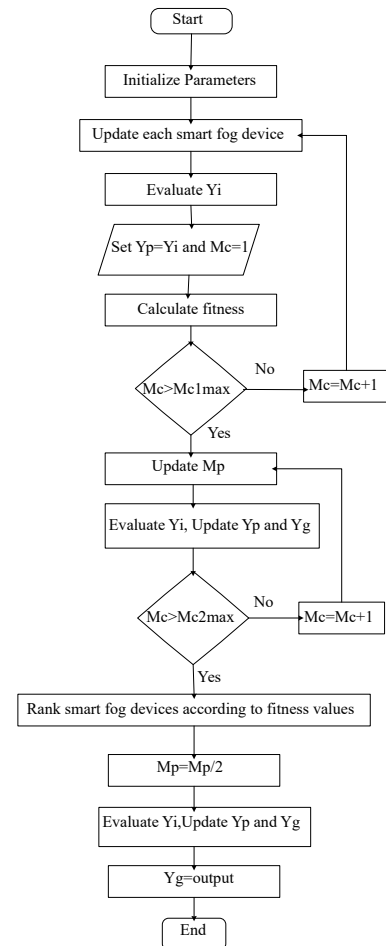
Start

Initialize Parameters

Update each smart fog device

Evaluate Yi

Set Yp=Yi and Mc=1

Calculate fitness

Mc>Mc1max

No

Mc=Mc+1

Yes

Update Mp

Evaluate Yi, Update Yp and Yg

Mc>Mc2max

No

Mc=Mc+1

Yes

Rank smart fog devices according to fitness values

Mp=Mp/2

Evaluate Yi,Update Yp and Yg

Yg=output

End